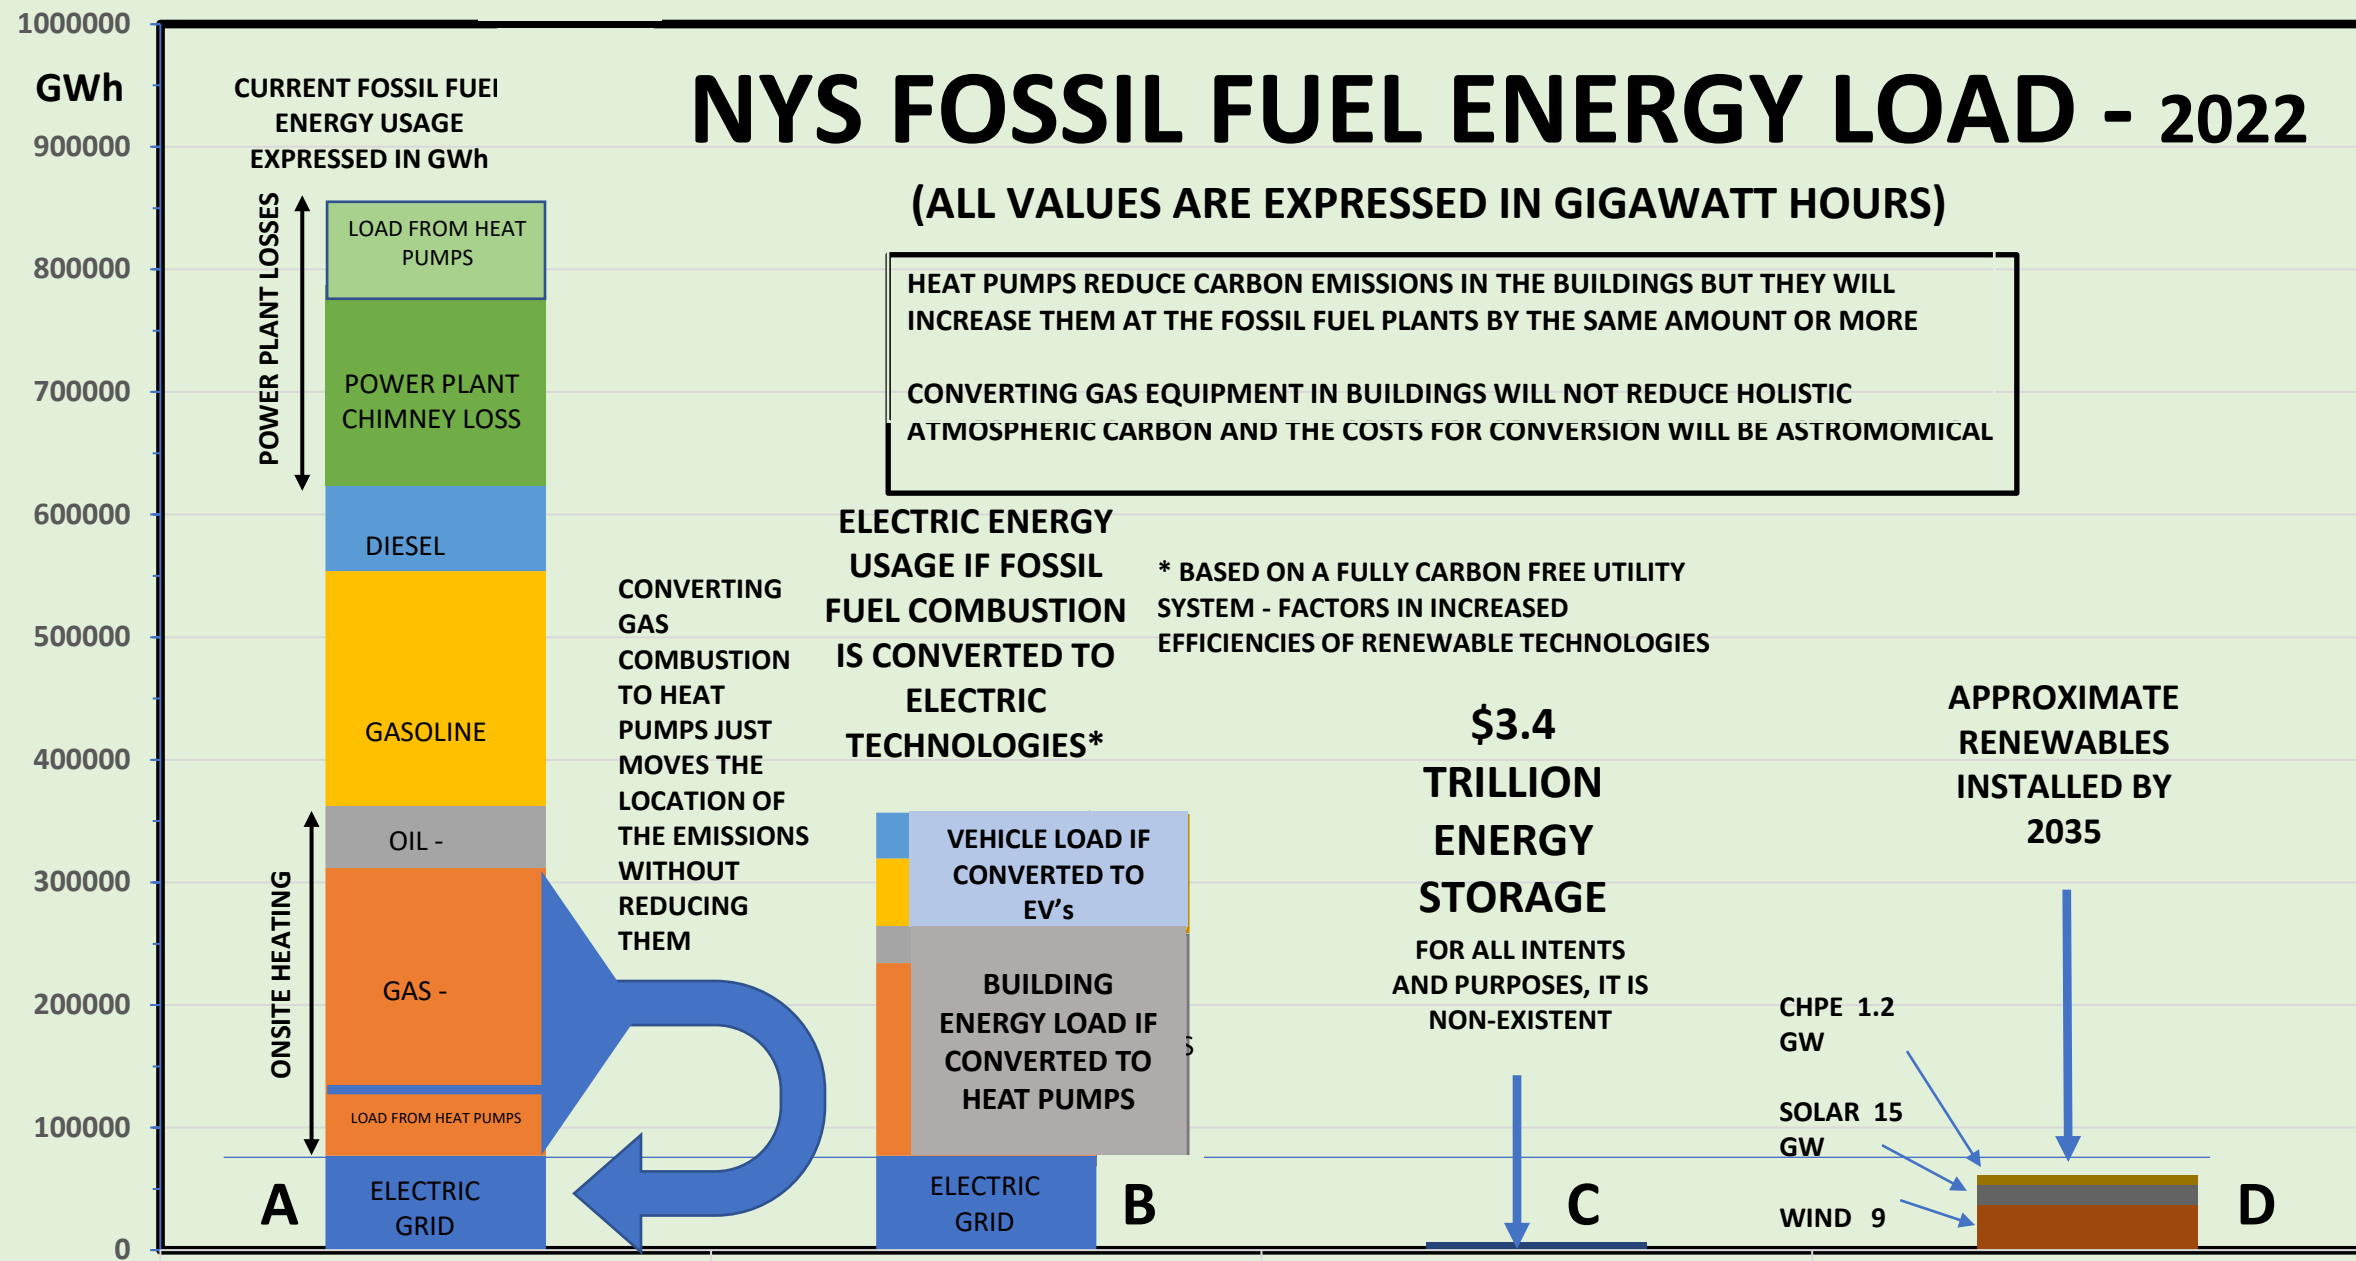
1000000

GWh

900000

800000

700000

600000

500000

400000

300000

200000

100000

0

CURRENT FOSSIL FUEI ENERGY USAGE EXPRESSED IN GWh

NYS FOSSIL FUEL ENERGY LOAD - 2022

(ALL VALUES ARE EXPRESSED IN GIGAWATT HOURS)

HEAT PUMPS REDUCE CARBON EMISSIONS IN THE BUILDINGS BUT THEY WILL INCREASE THEM AT THE FOSSIL FUEL PLANTS BY THE SAME AMOUNT OR MORE

CONVERTING GAS EQUIPMENT IN BUILDINGS WILL NOT REDUCE HOLISTIC ATMOSPHERIC CARBON AND THE COSTS FOR CONVERSION WILL BE ASTROMOMICAL

POWER PLANT LOSSES

LOAD FROM HEAT PUMPS

POWER PLANT CHIMNEY LOSS

DIESEL

GASOLINE

OIL -

GAS -

LOAD FROM HEAT PUMPS

ONSITE HEATING

ELECTRIC GRID

A

CONVERTING GAS COMBUSTION TO HEAT PUMPS JUST MOVES THE LOCATION OF THE EMISSIONS WITHOUT REDUCING THEM

ELECTRIC ENERGY USAGE IF FOSSIL FUEL COMBUSTION IS CONVERTED TO ELECTRIC TECHNOLOGIES*

* BASED ON A FULLY CARBON FREE UTILITY SYSTEM - FACTORS IN INCREASED EFFICIENCIES OF RENEWABLE TECHNOLOGIES

VEHICLE LOAD IF CONVERTED TO EV's

BUILDING ENERGY LOAD IF CONVERTED TO HEAT PUMPS

ELECTRIC GRID

B

$3.4 TRILLION ENERGY STORAGE

FOR ALL INTENTS AND PURPOSES, IT IS NON-EXISTENT

C

APPROXIMATE RENEWABLES INSTALLED BY 2035

CHPE 1.2 GW

SOLAR 15 GW

WIND 9

D